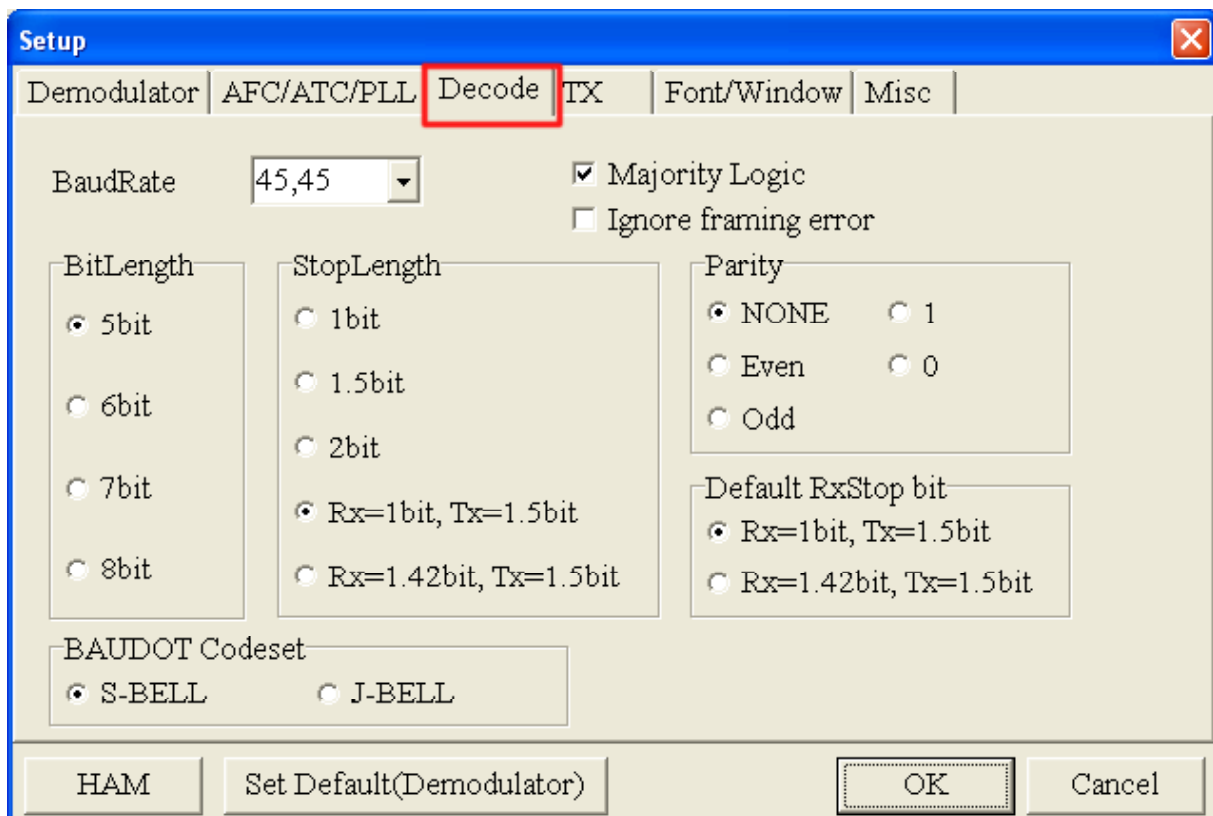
Setup

Demodulator | AFC/ATC/PLL | Decode | TX | Font/Window | Misc

BaudRate 45,45

Majority Logic
Ignore framing error

BitLength
5bit
6bit
7bit
8bit

StopLength
1bit
1.5bit
2bit
Rx=1bit, Tx=1.5bit
Rx=1.42bit, Tx=1.5bit

Parity
NONE
1
Even
0
Odd

Default RxStop bit
Rx=1bit, Tx=1.5bit
Rx=1.42bit, Tx=1.5bit

BAUDOT Codeset
S-BELL
J-BELL

HAM
Set Default(Demodulator)
OK
Cancel